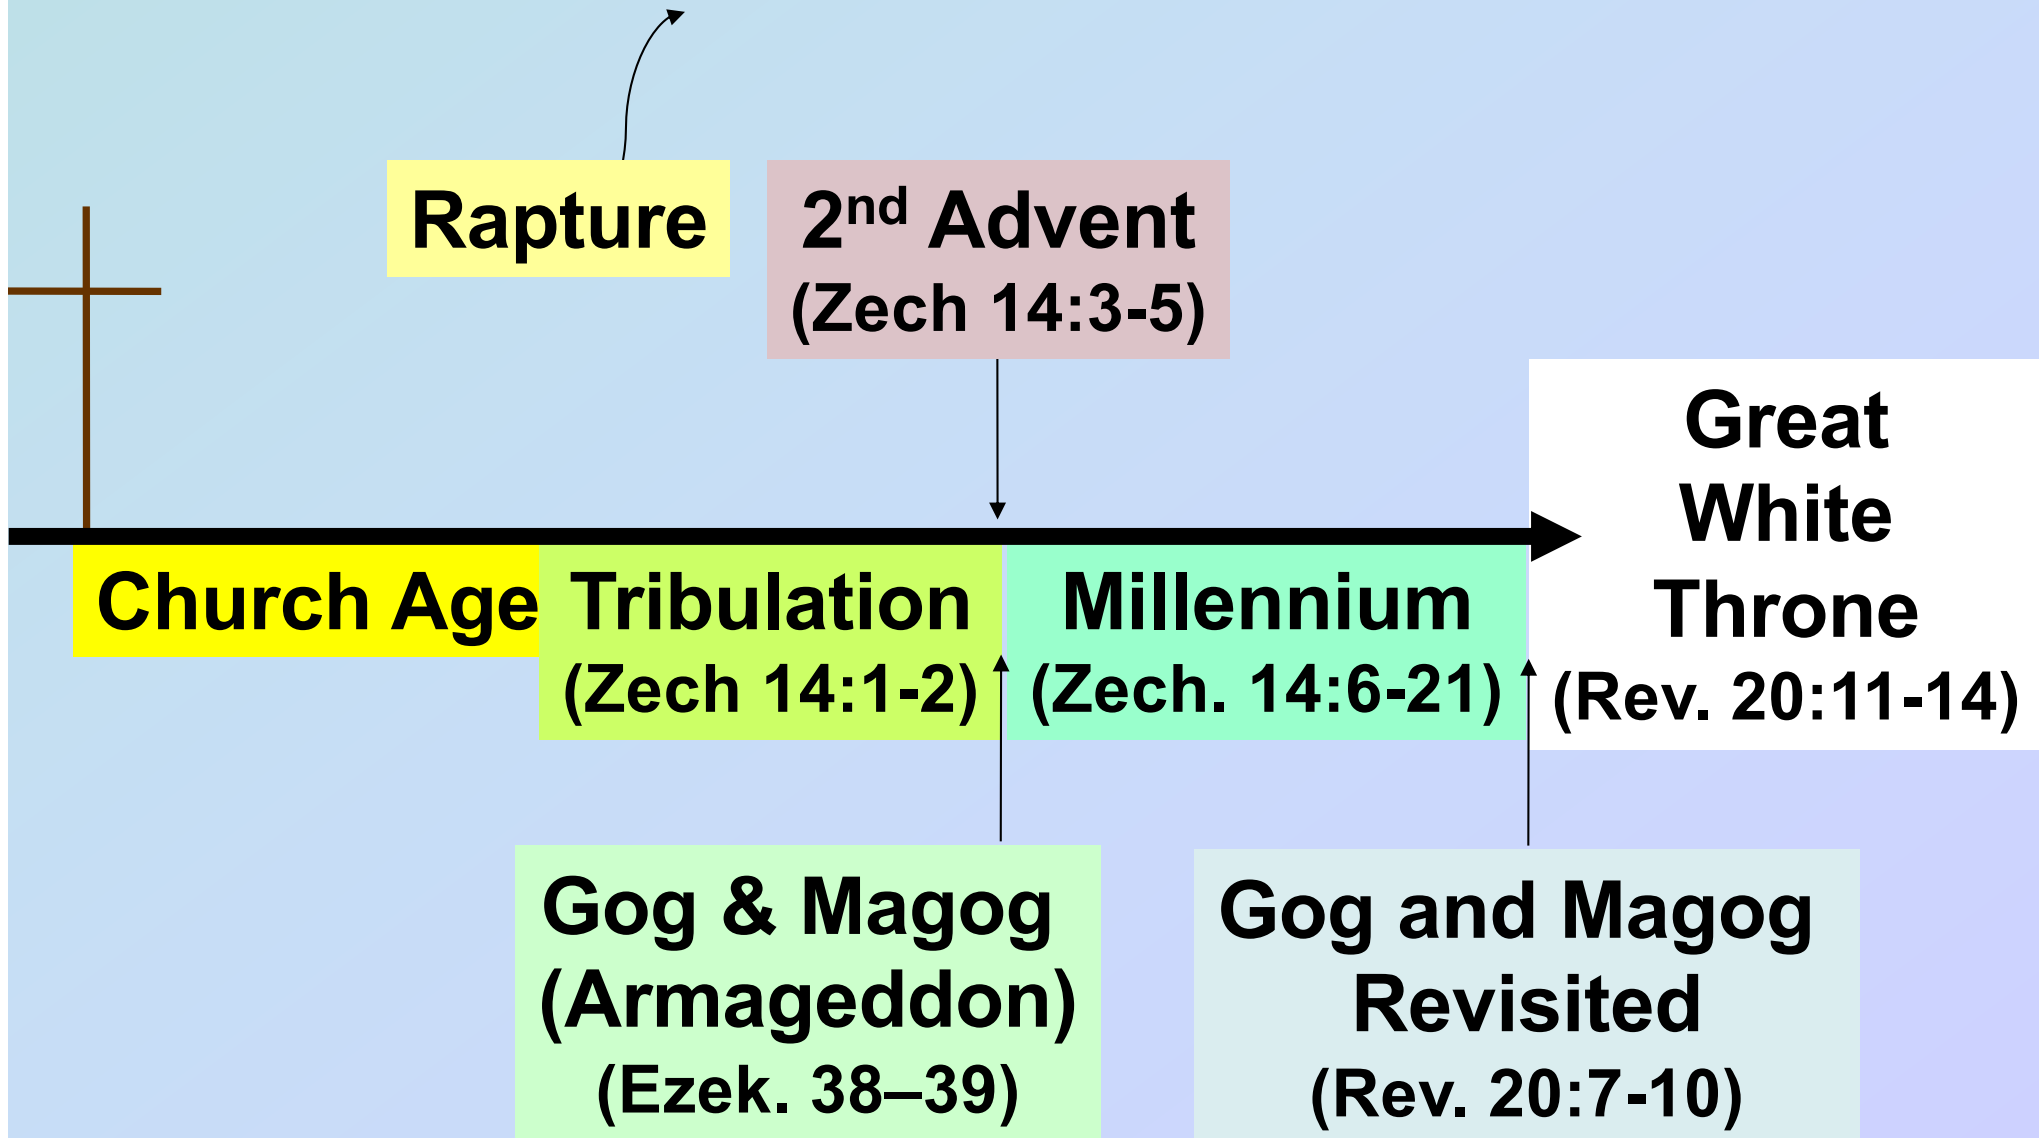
Rapture

2$^{nd}$ Advent
(Zech 14:3-5)

Great White Throne
(Rev. 20:11-14)

Church Age

Tribulation
(Zech 14:1-2)

Millennium
(Zech. 14:6-21)

Gog & Magog
(Armageddon)
(Ezek. 38–39)

Gog and Magog Revisited
(Rev. 20:7-10)